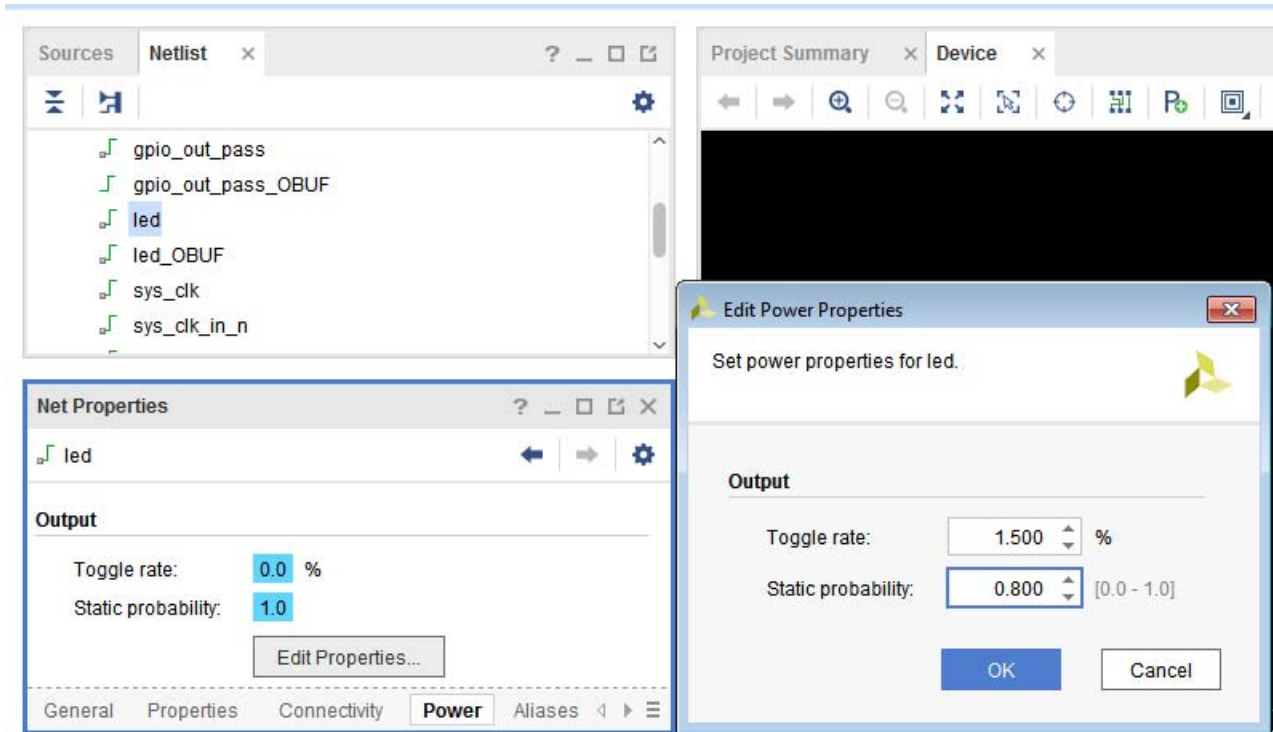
Sources Netlist ×
? _ □ ⧉

gpio_out_pass
gpio_out_pass_OBUF
led
led_OBUF
sys_clk
sys_clk_in_n

Net Properties
? _ □ ⧉ ×

led

Output

Toggle rate: 0.0 %
Static probability: 1.0

Edit Properties...

General Properties Connectivity Power Aliases

Project Summary × Device ×

Edit Power Properties

Set power properties for led.

Output

Toggle rate: 1.500 %
Static probability: 0.800 [0.0 - 1.0]

OK Cancel